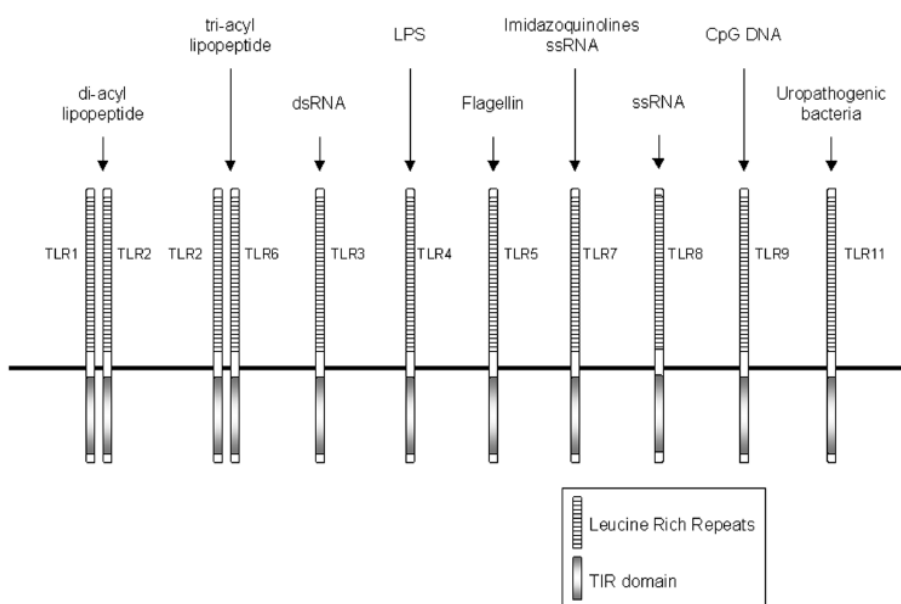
di-acyl lipopeptide

tri-acyl lipopeptide

dsRNA

LPS

Flagellin

Imidazoquinolines ssRNA

ssRNA

CpG DNA

Uropathogenic bacteria

TLR1 TLR2

TLR2 TLR6

TLR3

TLR4

TLR5

TLR7

TLR8

TLR9

TLR11

Leucine Rich Repeats

TIR domain